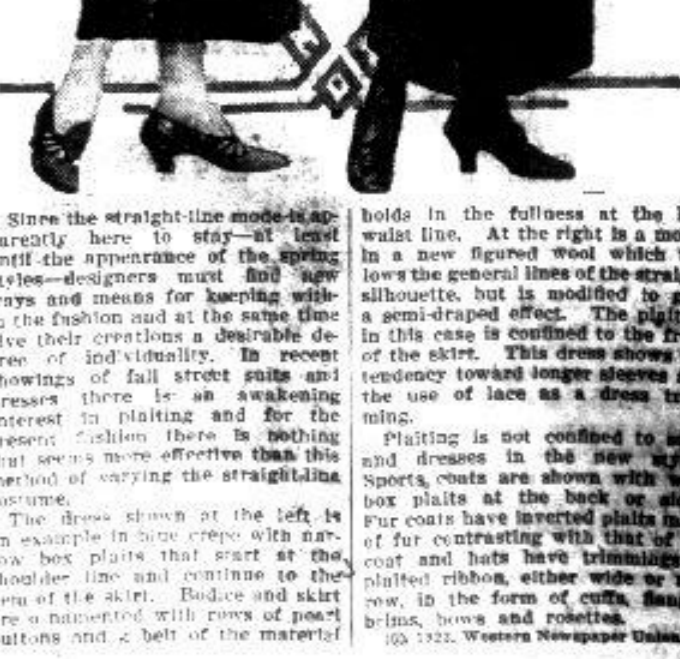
Since the straight-line mode is apparently here to stay—at least until the appearance of the spring styles—designers must find new ways and means for keeping within the fashion and at the same time give their creations a desirable degree of individuality. In recent showings of fall street suits and dresses there is an awakening interest in plaiting and for the present fashion there is nothing that seems more effective than this method of varying the straight-line costume.

The dress shown at the left is an example in blue crepe with narrow box plaits that start at the shoulder line and continue to the hem of the skirt. Bodice and skirt are ornamented with rows of pearl buttons and a belt of the material

holds in the fullness at the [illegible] waist line. At the right is a mo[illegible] in a new figured wool which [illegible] lows the general lines of the strai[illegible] silhouette, but is modified to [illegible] a semi-draped effect. The plai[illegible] in this case is confined to the fr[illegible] of the skirt. This dress shows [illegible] tendency toward longer sleeves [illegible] the use of lace as a dress tr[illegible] ming.

Plaiting is not confined to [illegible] and dresses in the new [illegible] Sports coats are shown with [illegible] box plaits at the back or si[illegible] Fur coats have inverted plaits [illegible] of fur contrasting with that of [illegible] coat and hats have trimming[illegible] plaited ribbon, either wide or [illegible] row, in the form of cuffs, flan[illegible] brims, bows and rosettes.

1923, Western Newspaper Union